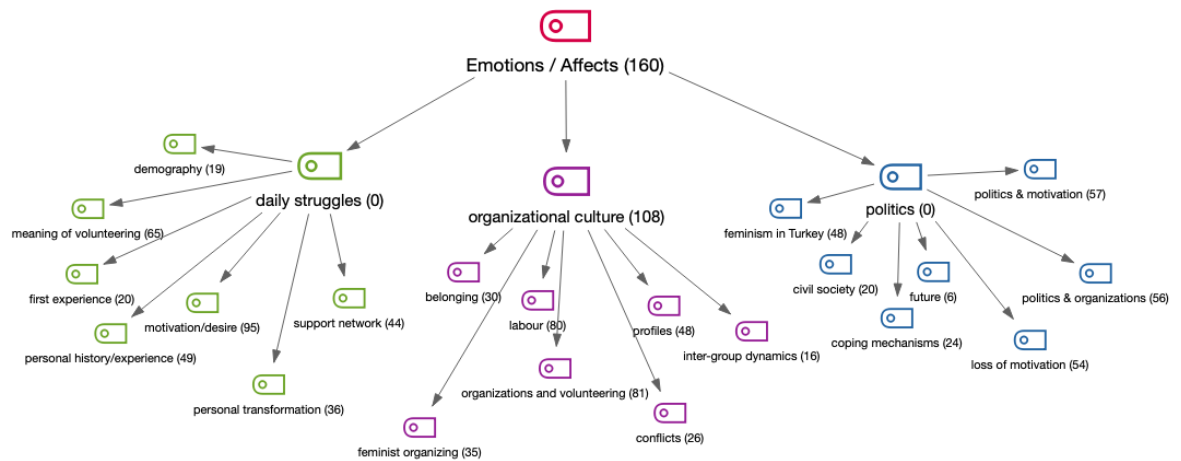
Emotions / Affects (160)

daily struggles (0)

demography (19)

meaning of volunteering (65)

first experience (20)

motivation/desire (95)

support network (44)

personal history/experience (49)

personal transformation (36)

organizational culture (108)

belonging (30)

labour (80)

profiles (48)

inter-group dynamics (16)

organizations and volunteering (81)

conflicts (26)

feminist organizing (35)

politics (0)

politics & motivation (57)

feminism in Turkey (48)

civil society (20)

future (6)

politics & organizations (56)

coping mechanisms (24)

loss of motivation (54)